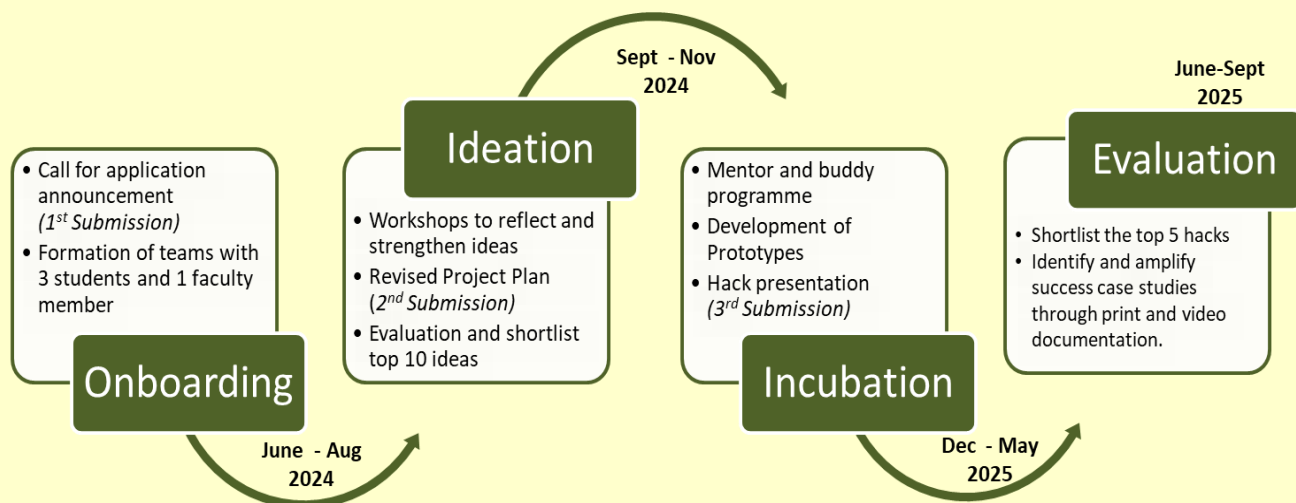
- Call for application announcement (1$^{st}$ Submission)
- Formation of teams with 3 students and 1 faculty member

Onboarding

June - Aug 2024

Ideation

- Workshops to reflect and strengthen ideas
- Revised Project Plan (2$^{nd}$ Submission)
- Evaluation and shortlist top 10 ideas

Sept - Nov 2024

- Mentor and buddy programme
- Development of Prototypes
- Hack presentation (3$^{rd}$ Submission)

Incubation

Dec - May 2025

June-Sept 2025

Evaluation

- Shortlist the top 5 hacks
- Identify and amplify success case studies through print and video documentation.